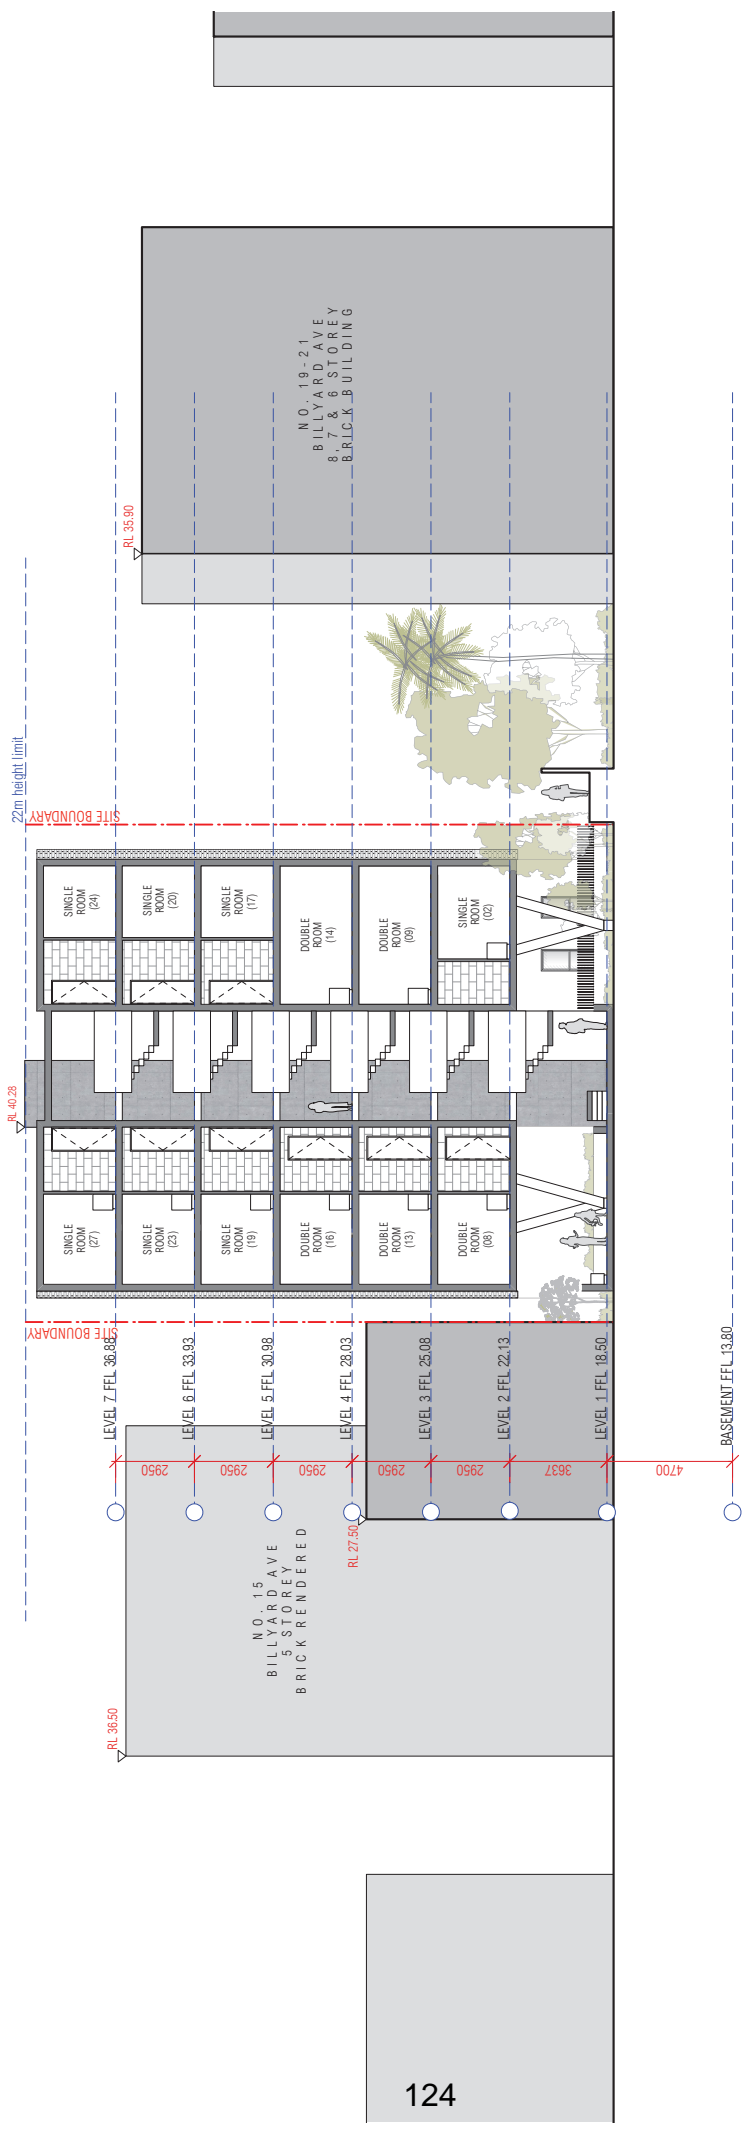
NO. 19-21
BILLYARD AVE
8, 7 & 6 STOREY
BRICK BUILDING

RL 35.90

22m height limit

SITE BOUNDARY

SINGLE ROOM (24)
SINGLE ROOM (20)
SINGLE ROOM (17)
DOUBLE ROOM (14)
DOUBLE ROOM (09)
SINGLE ROOM (02)

RL 40.28

SINGLE ROOM (27)
SINGLE ROOM (23)
SINGLE ROOM (19)
DOUBLE ROOM (16)
DOUBLE ROOM (13)
DOUBLE ROOM (08)

SITE BOUNDARY

LEVEL 7 FFL 36.88
LEVEL 6 FFL 33.93
LEVEL 5 FFL 30.98
LEVEL 4 FFL 28.03
LEVEL 3 FFL 25.08
LEVEL 2 FFL 22.13
LEVEL 1 FFL 18.50
BASEMENT FFL 13.80

2950
2950
2950
2950
2950
3637
4700

RL 27.50

NO. 15
BILLYARD AVE
5 STOREY
BRICK RENDERED

RL 36.50

124